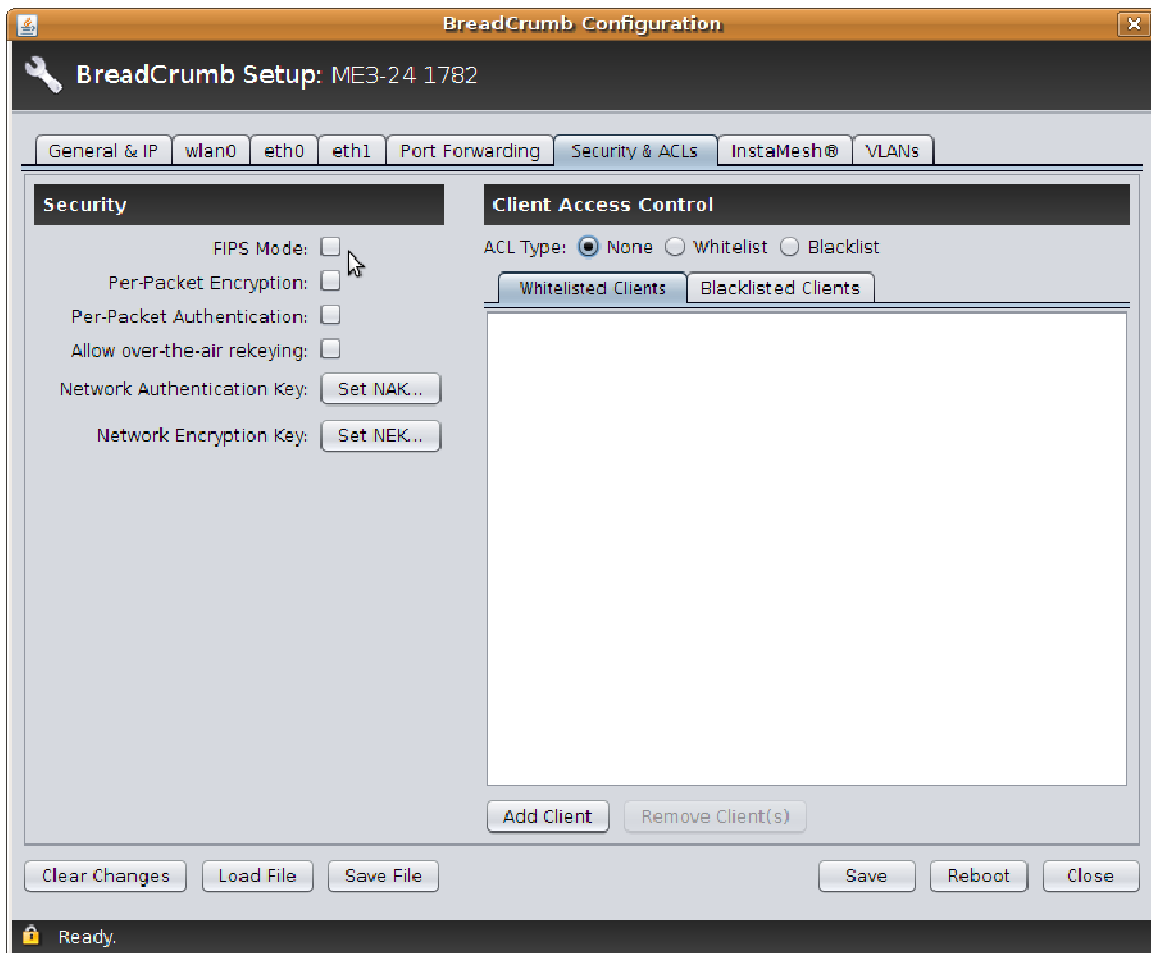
BreadCrumb Configuration

BreadCrumb Setup: ME3-24 1782

General & IP | wlan0 | eth0 | eth1 | Port Forwarding | Security & ACLs | InstaMesh® | VLANs

Security

FIPS Mode:
Per-Packet Encryption:
Per-Packet Authentication:
Allow over-the-air rekeying:
Network Authentication Key: Set NAK...
Network Encryption Key: Set NEK...

Client Access Control

ACL Type: None Whitelist Blacklist

Whitelisted Clients | Blacklisted Clients

Add Client | Remove Client(s)

Clear Changes | Load File | Save File | Save | Reboot | Close

Ready.